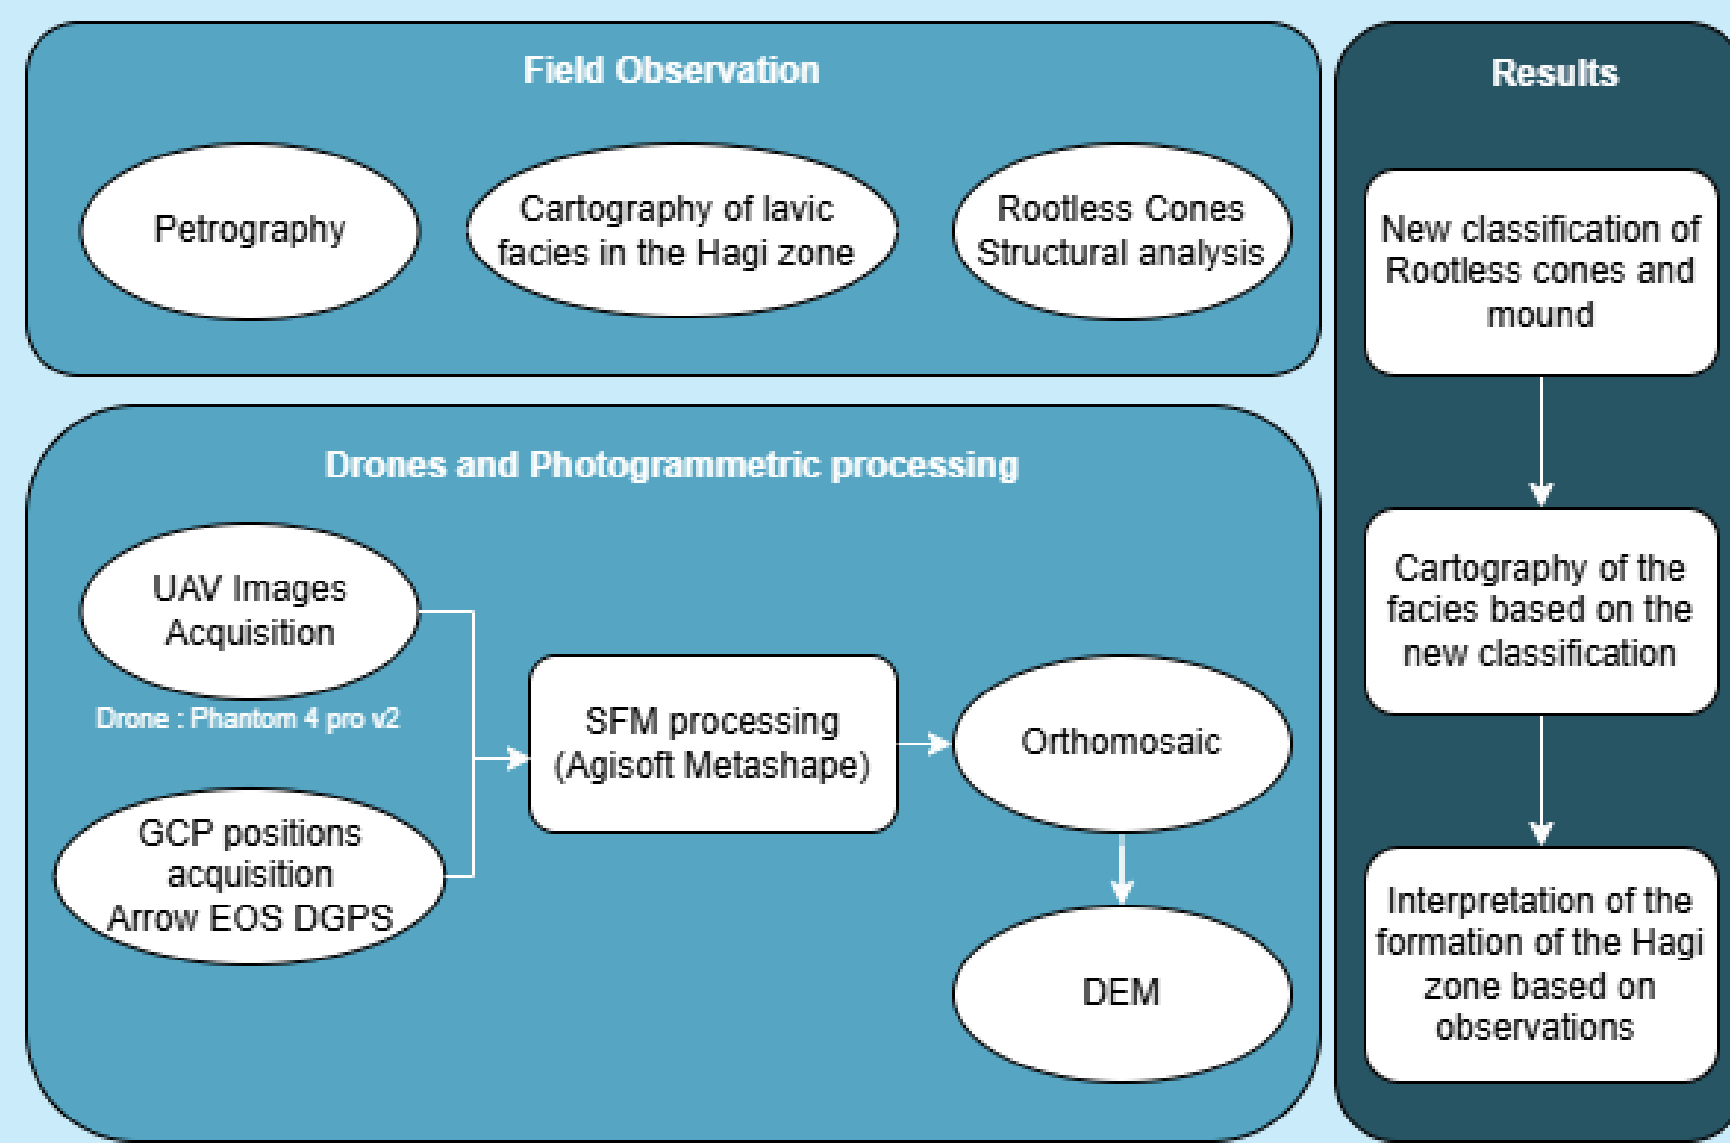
Field Observation

Petrography

Cartography of lavic facies in the Hagi zone

Rootless Cones Structural analysis

Drones and Photogrammetric processing

UAV Images Acquisition

Drone : Phantom 4 pro v2

GCP positions acquisition Arrow EOS DGPS

SFM processing (Agisoft Metashape)

Orthomosaic

DEM

Results

New classification of Rootless cones and mound

Cartography of the facies based on the new classification

Interpretation of the formation of the Hagi zone based on observations